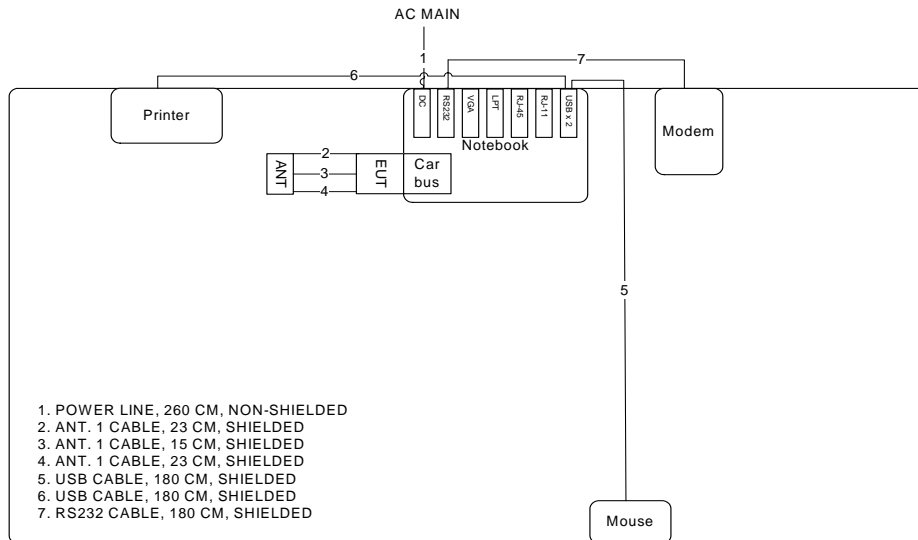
AC MAIN

1

7

6

Printer

DC
RS232
VGA
LPT
RJ-45
RJ-11
USB x 2

Notebook

Modem

2
3
4

ANT

EUT

Car bus

5

1. POWER LINE, 260 CM, NON-SHIELDED
2. ANT. 1 CABLE, 23 CM, SHIELDED
3. ANT. 1 CABLE, 15 CM, SHIELDED
4. ANT. 1 CABLE, 23 CM, SHIELDED
5. USB CABLE, 180 CM, SHIELDED
6. USB CABLE, 180 CM, SHIELDED
7. RS232 CABLE, 180 CM, SHIELDED

Mouse